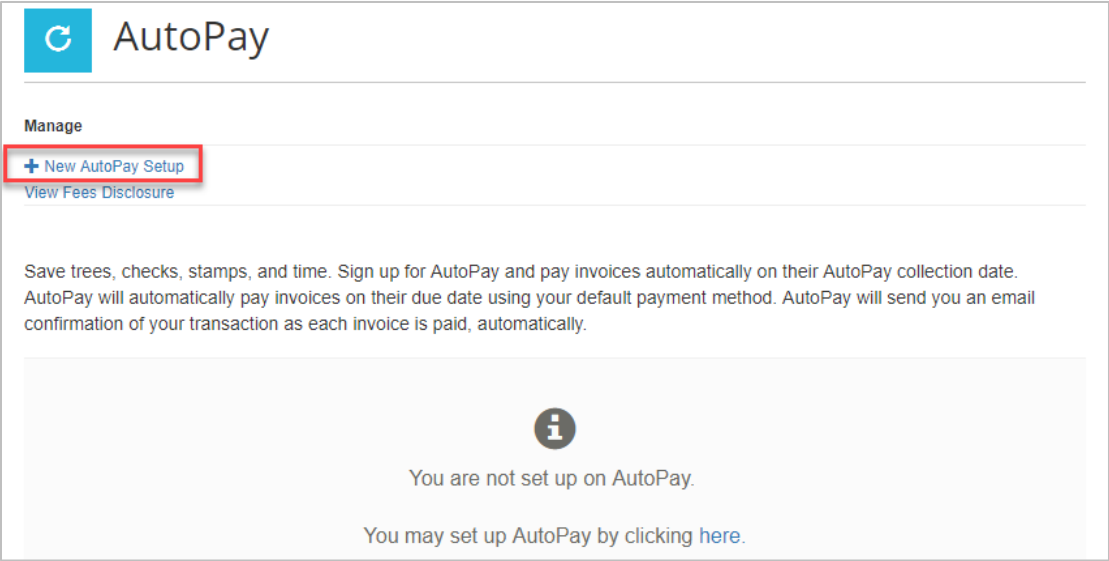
AutoPay

Manage

+ New AutoPay Setup
View Fees Disclosure

Save trees, checks, stamps, and time. Sign up for AutoPay and pay invoices automatically on their AutoPay collection date. AutoPay will automatically pay invoices on their due date using your default payment method. AutoPay will send you an email confirmation of your transaction as each invoice is paid, automatically.

You are not set up on AutoPay.

You may set up AutoPay by clicking here.